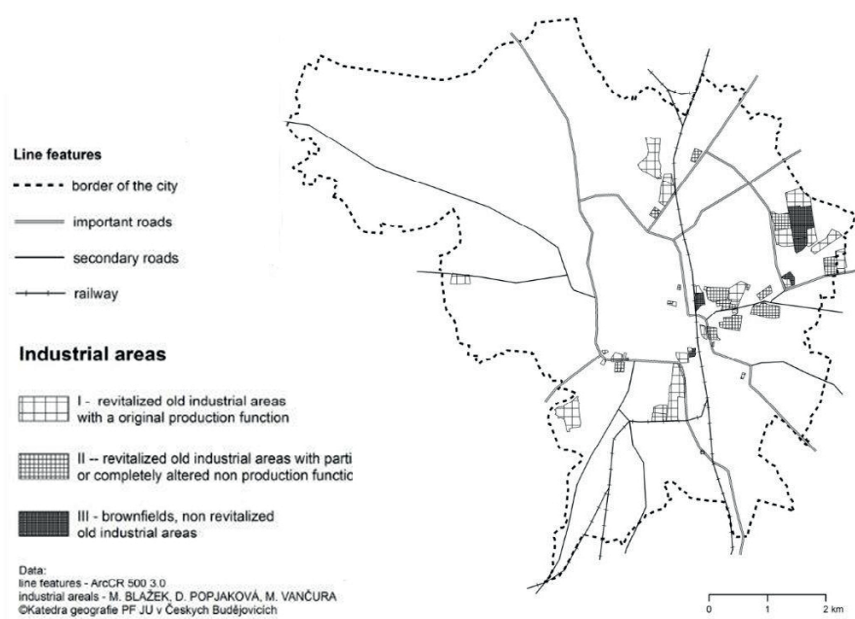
Line features

border of the city

important roads

secondary roads

railway

Industrial areas

I - revitalized old industrial areas with a original production function

II -- revitalized old industrial areas with parti or completely altered non production functic

III - brownfields, non revitalized old industrial areas

Data:
line features - ArcCR 500 3.0
industrial areals - M. BLAŽEK, D. POPJAKOVÁ, M. VANČURA
©Katedra geografie PF JU v Českých Budějovicích

0 1 2 km